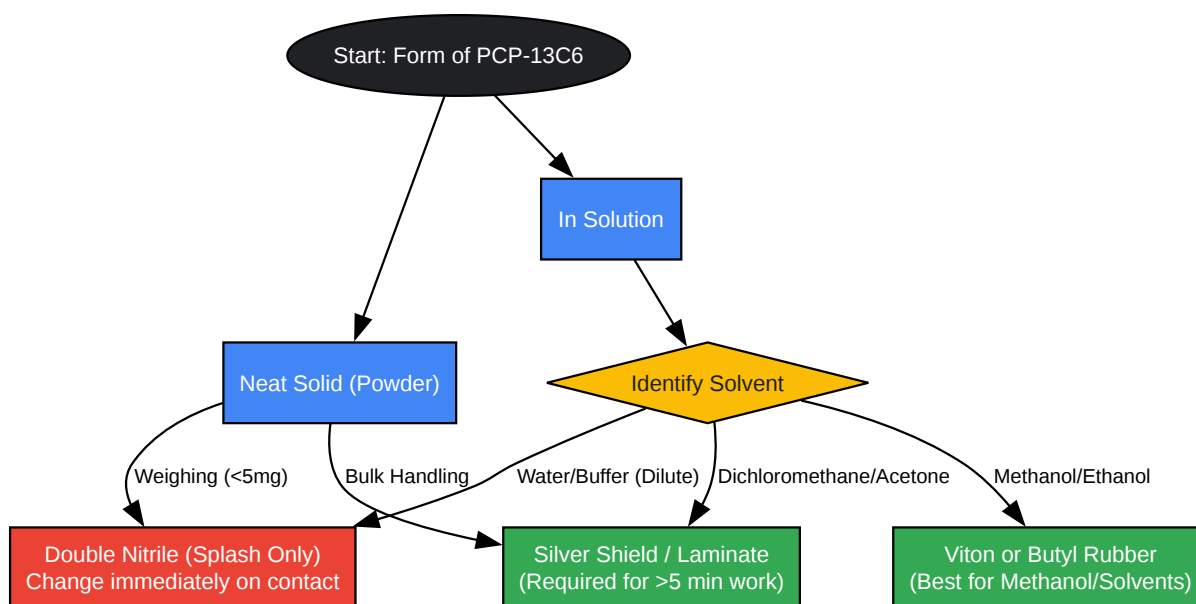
Start: Form of PCP-13C6

In Solution

Neat Solid (Powder)

Identify Solvent

Weighing (<5mg)

Bulk Handling

Water/Buffer (Dilute)

Dichloromethane/Acetone

Methanol/Ethanol

Double Nitrile (Splash Only)
Change immediately on contact

Silver Shield / Laminate
(Required for >5 min work)

Viton or Butyl Rubber
(Best for Methanol/Solvents)